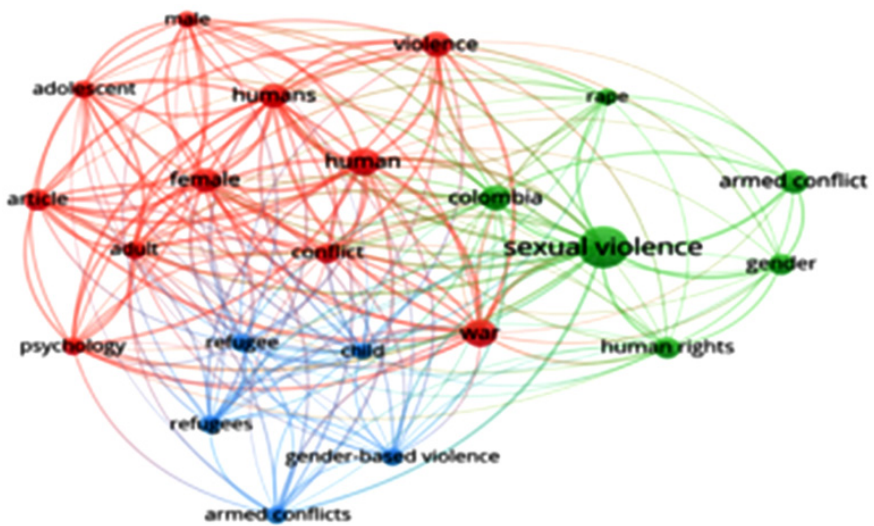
male
violence
adolescent
humans
rape
human
female
armed conflict
article
colombia
sexual violence
adult
conflict
gender
war
psychology
refugee
child
human rights
refugees
gender-based violence
armed conflicts